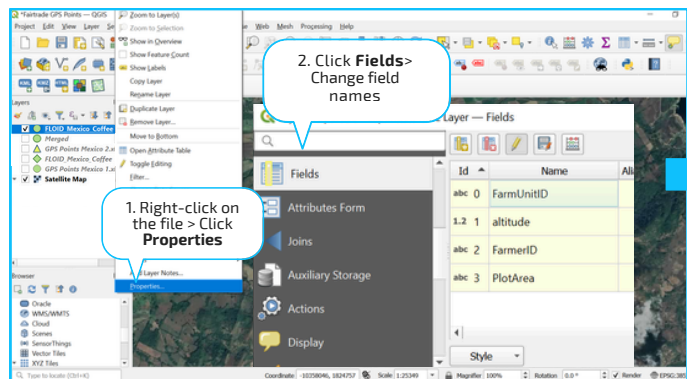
*Fairtrade GPS Points — QGIS
Project Edit View Layer Se
Zoom to Layer(s)
Zoom to Selection
Show in Overview
Show Feature Count
Show Labels
Copy Layer
Rename Layer
Duplicate Layer
Remove Layer...
Move to Bottom
Open Attribute Table
Toggle Editing
Filter...
Layer Notes...
Properties...
Web Mesh Processing Help
Layers
FLOID_Mexico_Coffee
Merged
GPS Points Mexico 2.xl
FLOID_Mexico_Coffee
GPS Points Mexico 1.xl
Satellite Map
Browser
Oracle
WMS/WMTS
Cloud
Scenes
SensorThings
Vector Tiles
XYZ Tiles
Type to locate (Ctrl+K)

2. Click **Fields**> Change field names

1. Right-click on the file > Click **Properties**

Layer — Fields
Fields
Attributes Form
Joins
Auxiliary Storage
Actions
Display

| Id | | Name | Ali |
|---|---|---|---|
| abc | 0 | FarmUnitID | |
| 1.2 | 1 | altitude | |
| abc | 2 | FarmerID | |
| abc | 3 | PlotArea | |

Style

Coordinate -10358046, 1824757 Scale 1:25349 Magnifier 100% Rotation 0.0 ° Render EPSG:385